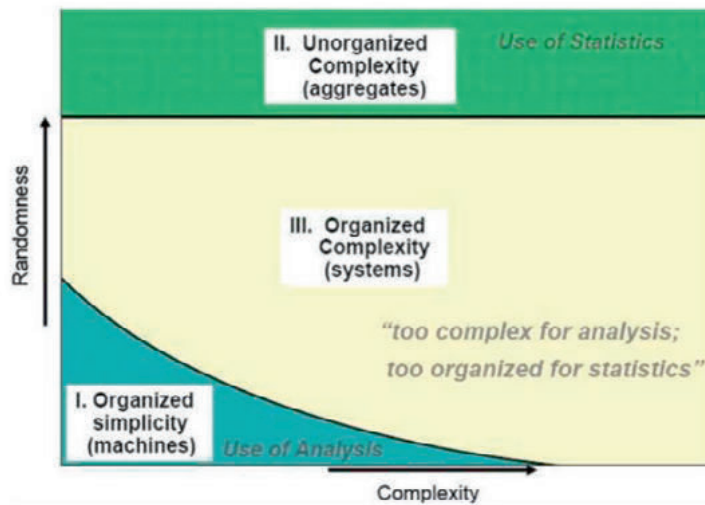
II. Unorganized Complexity (aggregates)

Use of Statistics

Randomness

III. Organized Complexity (systems)

"too complex for analysis; too organized for statistics"

I. Organized simplicity (machines)

Use of Analysis

Complexity